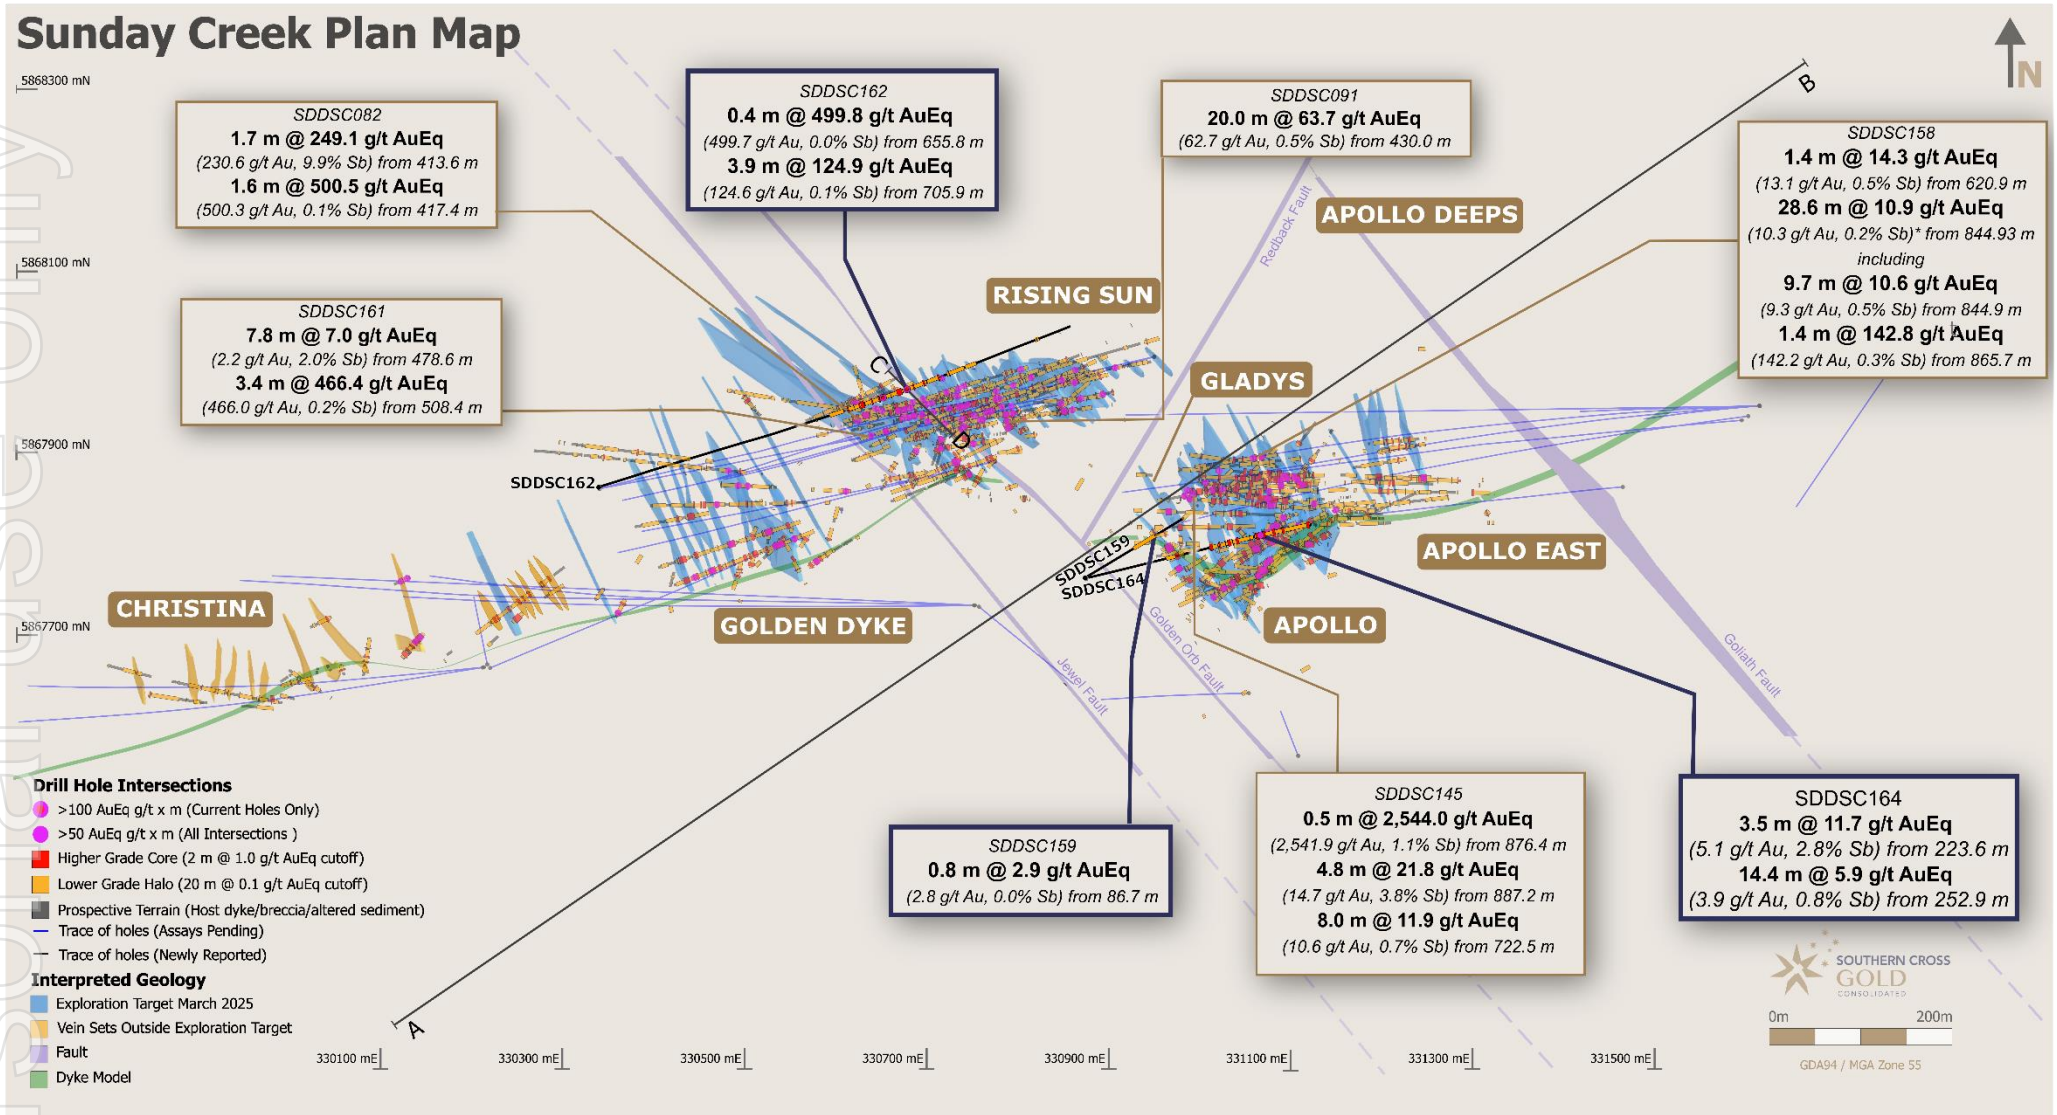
Sunday Creek Plan Map

N

5868300 mN

5868100 mN

5867900 mN

5867700 mN

SDDSC082
1.7 m @ 249.1 g/t AuEq
(230.6 g/t Au, 9.9% Sb) from 413.6 m
1.6 m @ 500.5 g/t AuEq
(500.3 g/t Au, 0.1% Sb) from 417.4 m

SDDSC162
0.4 m @ 499.8 g/t AuEq
(499.7 g/t Au, 0.0% Sb) from 655.8 m
3.9 m @ 124.9 g/t AuEq
(124.6 g/t Au, 0.1% Sb) from 705.9 m

SDDSC091
20.0 m @ 63.7 g/t AuEq
(62.7 g/t Au, 0.5% Sb) from 430.0 m

SDDSC158
1.4 m @ 14.3 g/t AuEq
(13.1 g/t Au, 0.5% Sb) from 620.9 m
28.6 m @ 10.9 g/t AuEq
(10.3 g/t Au, 0.2% Sb)* from 844.93 m
including
9.7 m @ 10.6 g/t AuEq
(9.3 g/t Au, 0.5% Sb) from 844.9 m
1.4 m @ 142.8 g/t AuEq
(142.2 g/t Au, 0.3% Sb) from 865.7 m

SDDSC161
7.8 m @ 7.0 g/t AuEq
(2.2 g/t Au, 2.0% Sb) from 478.6 m
3.4 m @ 466.4 g/t AuEq
(466.0 g/t Au, 0.2% Sb) from 508.4 m

B
C
D
A

APOLLO DEEPS
RISING SUN
GLADYS
APOLLO EAST
APOLLO
GOLDEN DYKE
CHRISTINA

Redback Fault
Golden Orb Fault
Jewel Fault
Goliath Fault

SDDSC162
SDDSC159
SDDSC164

Drill Hole Intersections
>100 AuEq g/t x m (Current Holes Only)
>50 AuEq g/t x m (All Intersections )
Higher Grade Core (2 m @ 1.0 g/t AuEq cutoff)
Lower Grade Halo (20 m @ 0.1 g/t AuEq cutoff)
Prospective Terrain (Host dyke/breccia/altered sediment)
Trace of holes (Assays Pending)
Trace of holes (Newly Reported)
Interpreted Geology
Exploration Target March 2025
Vein Sets Outside Exploration Target
Fault
Dyke Model

SDDSC159
0.8 m @ 2.9 g/t AuEq
(2.8 g/t Au, 0.0% Sb) from 86.7 m

SDDSC145
0.5 m @ 2,544.0 g/t AuEq
(2,541.9 g/t Au, 1.1% Sb) from 876.4 m
4.8 m @ 21.8 g/t AuEq
(14.7 g/t Au, 3.8% Sb) from 887.2 m
8.0 m @ 11.9 g/t AuEq
(10.6 g/t Au, 0.7% Sb) from 722.5 m

SDDSC164
3.5 m @ 11.7 g/t AuEq
(5.1 g/t Au, 2.8% Sb) from 223.6 m
14.4 m @ 5.9 g/t AuEq
(3.9 g/t Au, 0.8% Sb) from 252.9 m

SOUTHERN CROSS GOLD CONSOLIDATED

0m 200m
GDA94 / MGA Zone 55

330100 mE 330300 mE 330500 mE 330700 mE 330900 mE 331100 mE 331300 mE 331500 mE